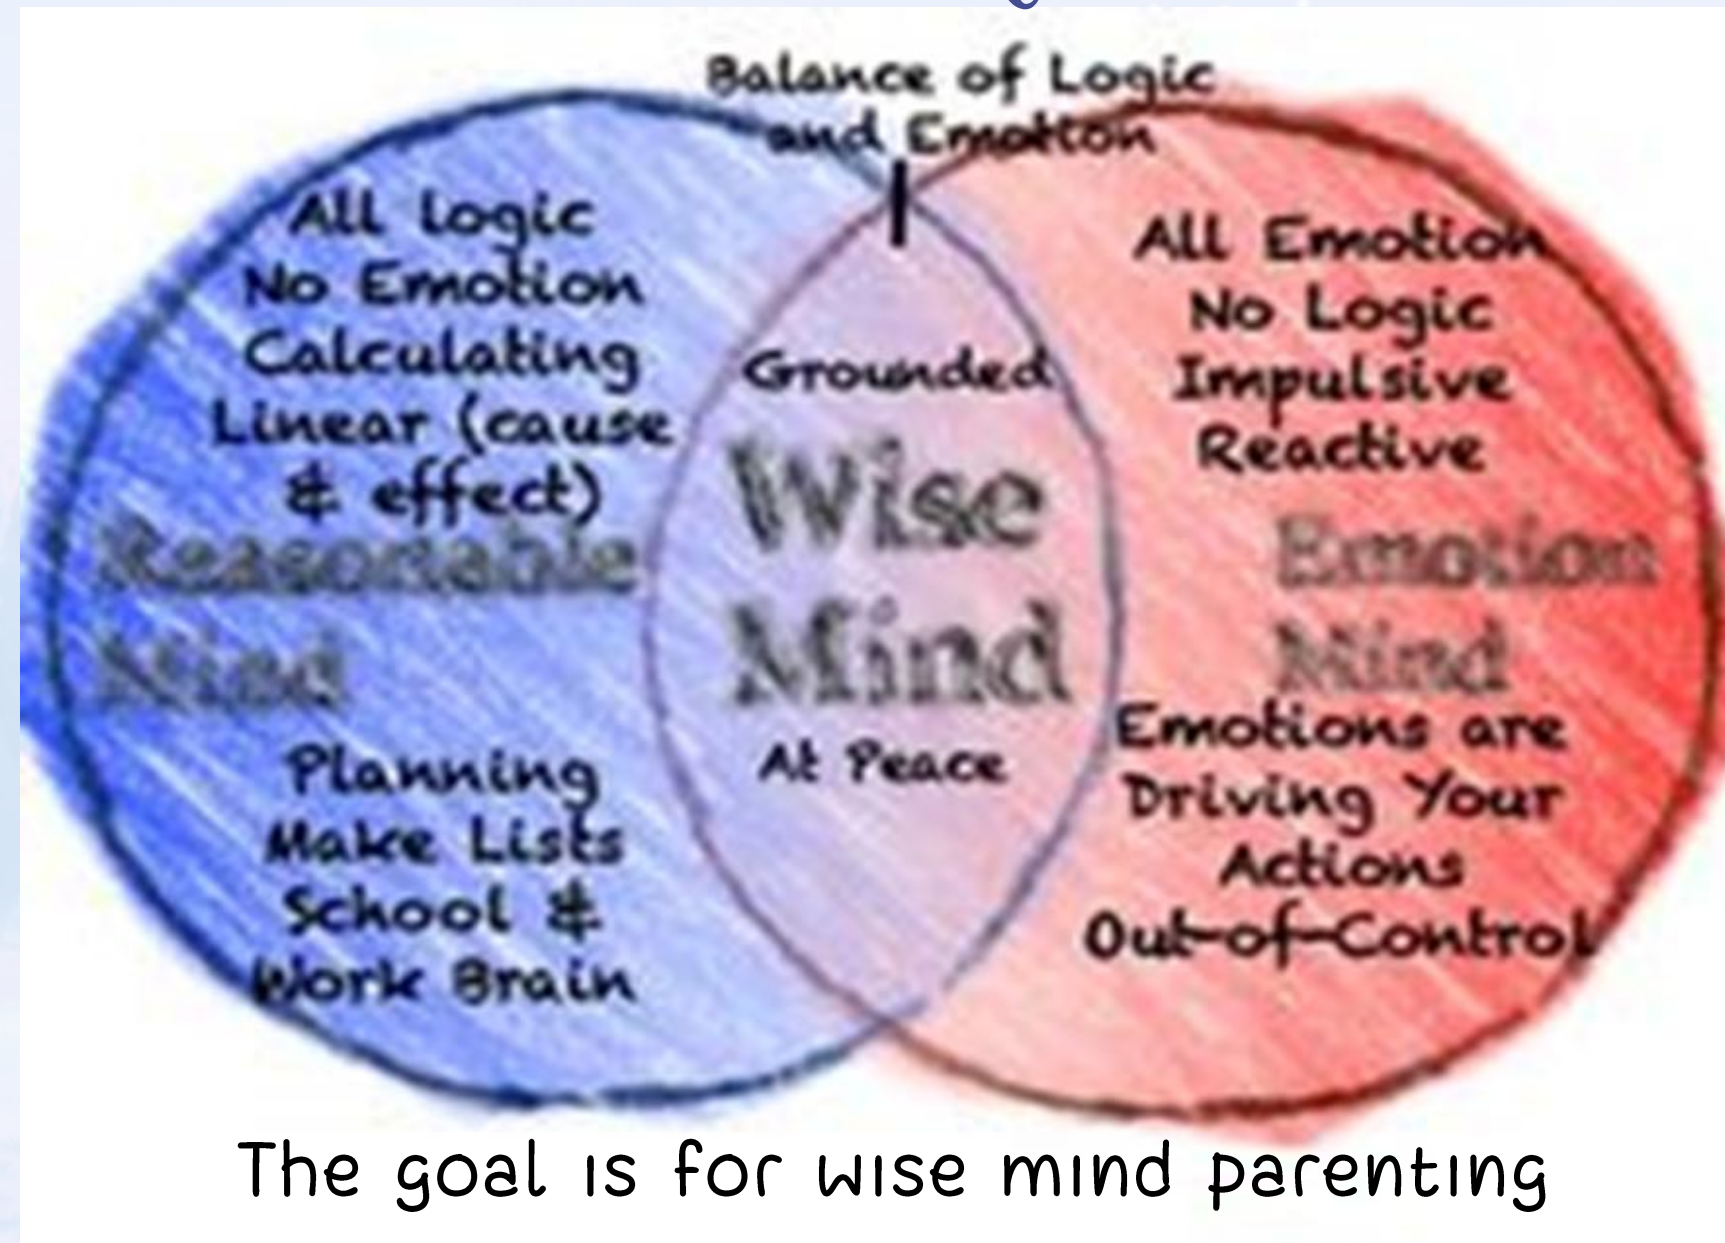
Balance of Logic and Emotion

All logic
No Emotion
Calculating
Linear (cause & effect)
Reasonable Mind
Planning
Make Lists
School & Work Brain

Grounded
Wise Mind
At Peace

All Emotion
No Logic
Impulsive
Reactive
Emotion Mind
Emotions are Driving Your Actions
Out-of-Control

The goal is for wise mind parenting